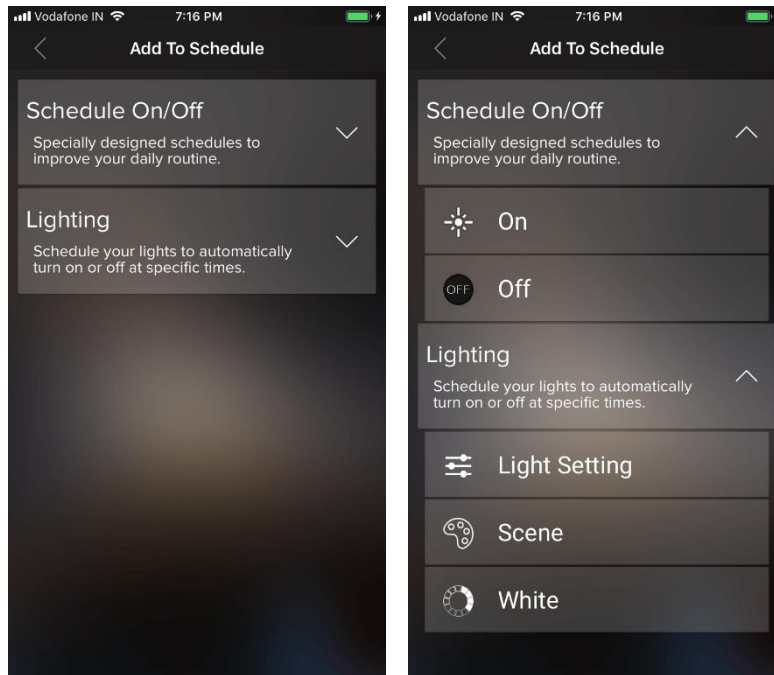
Vodafone IN 7:16 PM

Add To Schedule

Schedule On/Off

Specially designed schedules to improve your daily routine.

Lighting

Schedule your lights to automatically turn on or off at specific times.

Vodafone IN 7:16 PM

Add To Schedule

Schedule On/Off

Specially designed schedules to improve your daily routine.

On

OFF Off

Lighting

Schedule your lights to automatically turn on or off at specific times.

Light Setting

Scene

White